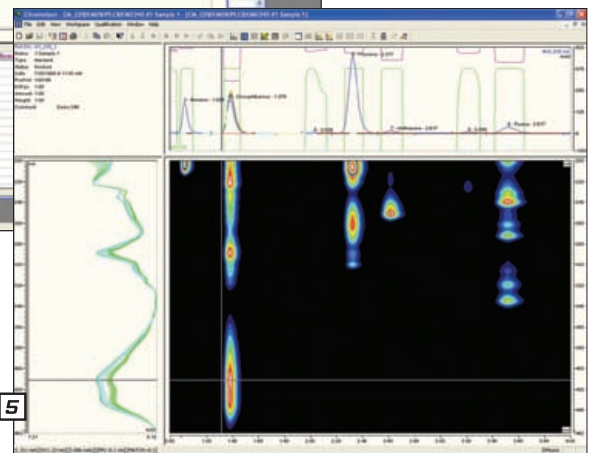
Chromeleon - [CN_COED6070/PI CSD/ACHS #1 Sample 1 - [CN_COED6070/PI CSD/ACHS #1 Sample 1]

File Edit View Workspace Qualification Window Help

Name: 1 Sample 1
Type: Standard
Status: Finished
Date:
Position:
Inj. Vol.:
Amount: 1.00
Weight: 1.00
Comment:

1 - Benzene - 1.2??
2 - Nitrophthalene - 1.27?
3 - Toluene
4 - 3.2??
5 - 3.2??
6 - 2.???
7 - Anthracene - 3.4??
8 - 3.4??
9 - Pyrene - 3.6??

5

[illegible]